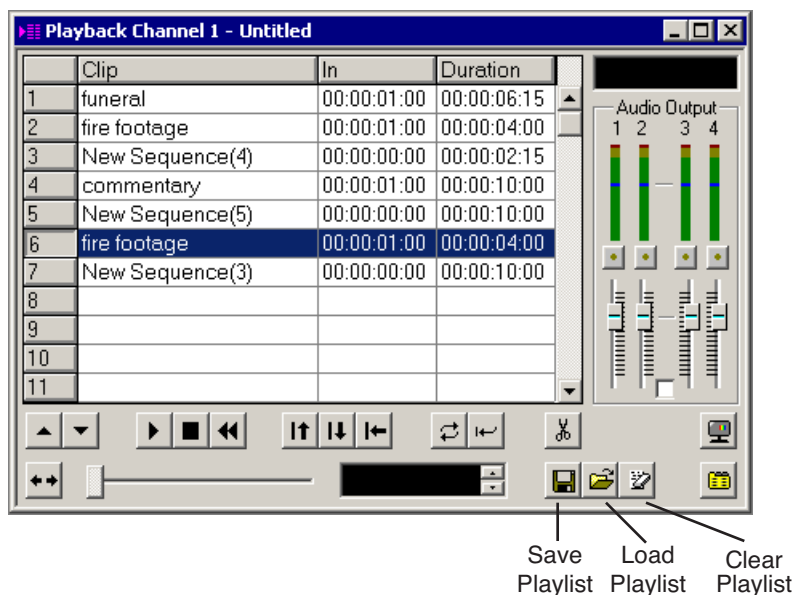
Playback Channel 1 - Untitled

| | Clip | In | Duration |
|---|---|---|---|
| 1 | funeral | 00:00:01:00 | 00:00:06:15 |
| 2 | fire footage | 00:00:01:00 | 00:00:04:00 |
| 3 | New Sequence(4) | 00:00:00:00 | 00:00:02:15 |
| 4 | commentary | 00:00:01:00 | 00:00:10:00 |
| 5 | New Sequence(5) | 00:00:00:00 | 00:00:10:00 |
| 6 | fire footage | 00:00:01:00 | 00:00:04:00 |
| 7 | New Sequence(3) | 00:00:00:00 | 00:00:10:00 |
| 8 | | | |
| 9 | | | |
| 10 | | | |
| 11 | | | |

Audio Output
1 2 3 4

Save Playlist
Load Playlist
Clear Playlist